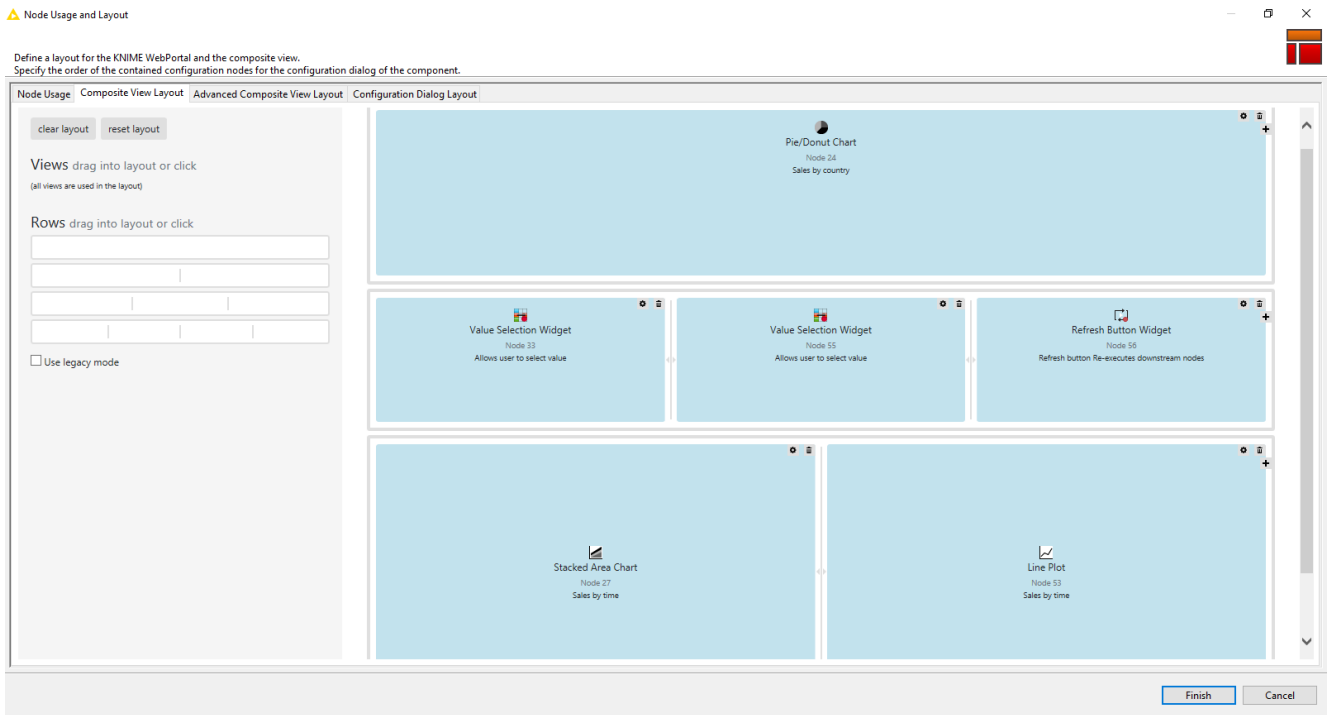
Node Usage and Layout

Define a layout for the KNIME WebPortal and the composite view.
Specify the order of the contained configuration nodes for the configuration dialog of the component.

Node Usage | Composite View Layout | Advanced Composite View Layout | Configuration Dialog Layout

clear layout | reset layout

Views drag into layout or click
(all views are used in the layout)

Rows drag into layout or click

Use legacy mode

Pie/Donut Chart
Node 24
Sales by country

Value Selection Widget
Node 33
Allows user to select value

Value Selection Widget
Node 55
Allows user to select value

Refresh Button Widget
Node 56
Refresh button Re-executes downstream nodes

Stacked Area Chart
Node 27
Sales by time

Line Plot
Node 53
Sales by time

Finish | Cancel